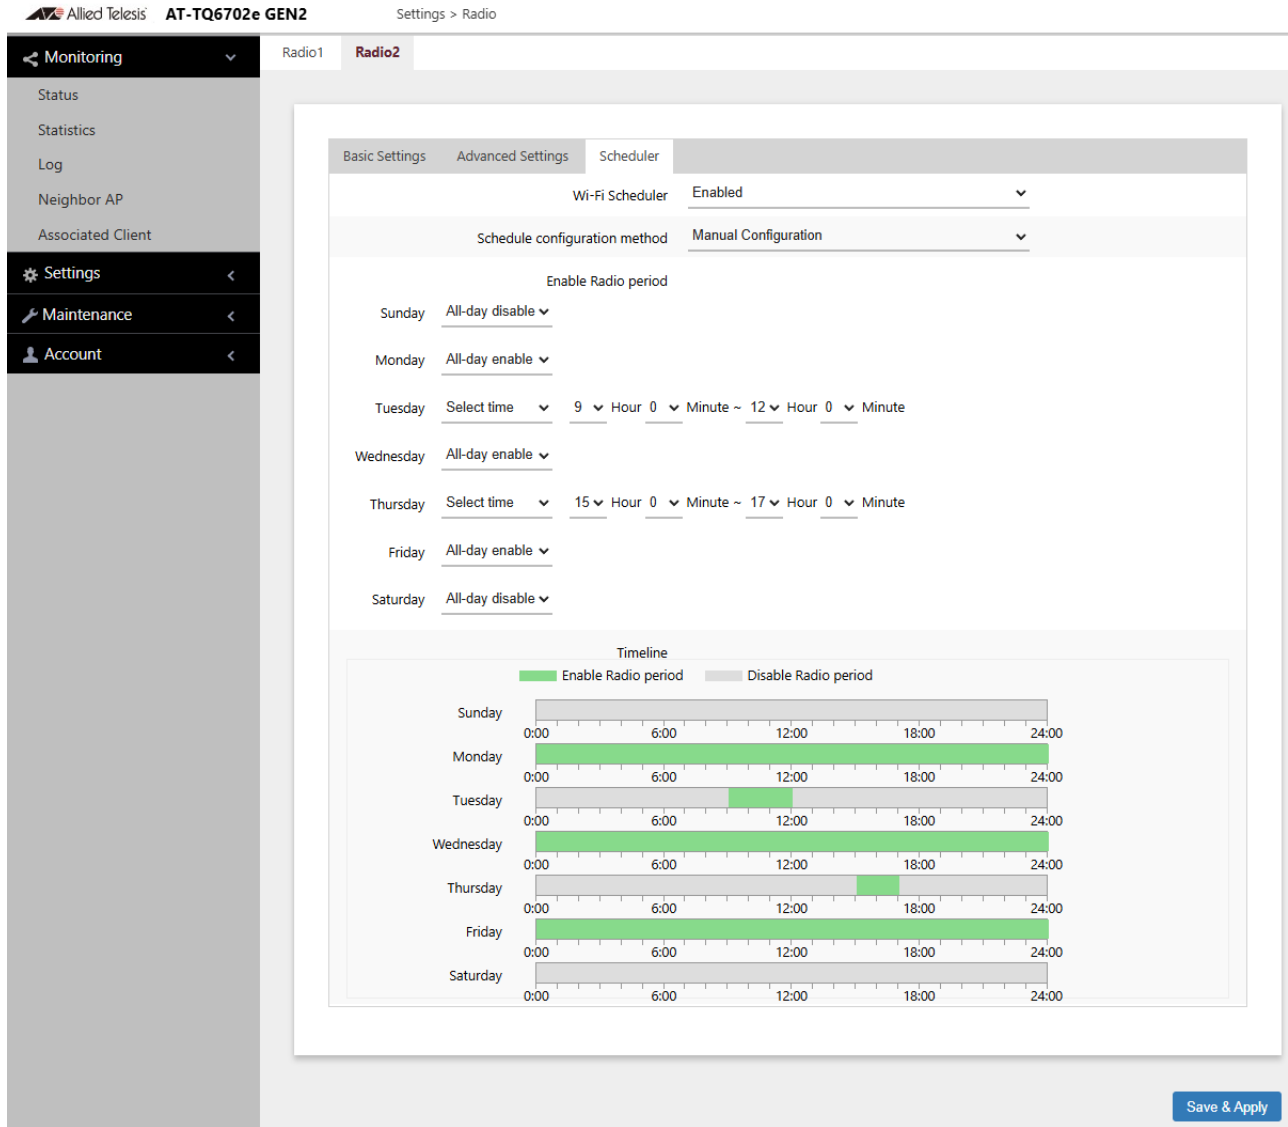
Allied Telesis AT-TQ6702e GEN2 Settings > Radio

Monitoring
Status
Statistics
Log
Neighbor AP
Associated Client
Settings
Maintenance
Account

Radio1 Radio2

Basic Settings Advanced Settings Scheduler

Wi-Fi Scheduler Enabled
Schedule configuration method Manual Configuration
Enable Radio period
Sunday All-day disable
Monday All-day enable
Tuesday Select time 9 Hour 0 Minute ~ 12 Hour 0 Minute
Wednesday All-day enable
Thursday Select time 15 Hour 0 Minute ~ 17 Hour 0 Minute
Friday All-day enable
Saturday All-day disable

Timeline
Enable Radio period Disable Radio period
Sunday
0:00 6:00 12:00 18:00 24:00
Monday
0:00 6:00 12:00 18:00 24:00
Tuesday
0:00 6:00 12:00 18:00 24:00
Wednesday
0:00 6:00 12:00 18:00 24:00
Thursday
0:00 6:00 12:00 18:00 24:00
Friday
0:00 6:00 12:00 18:00 24:00
Saturday
0:00 6:00 12:00 18:00 24:00

Save & Apply